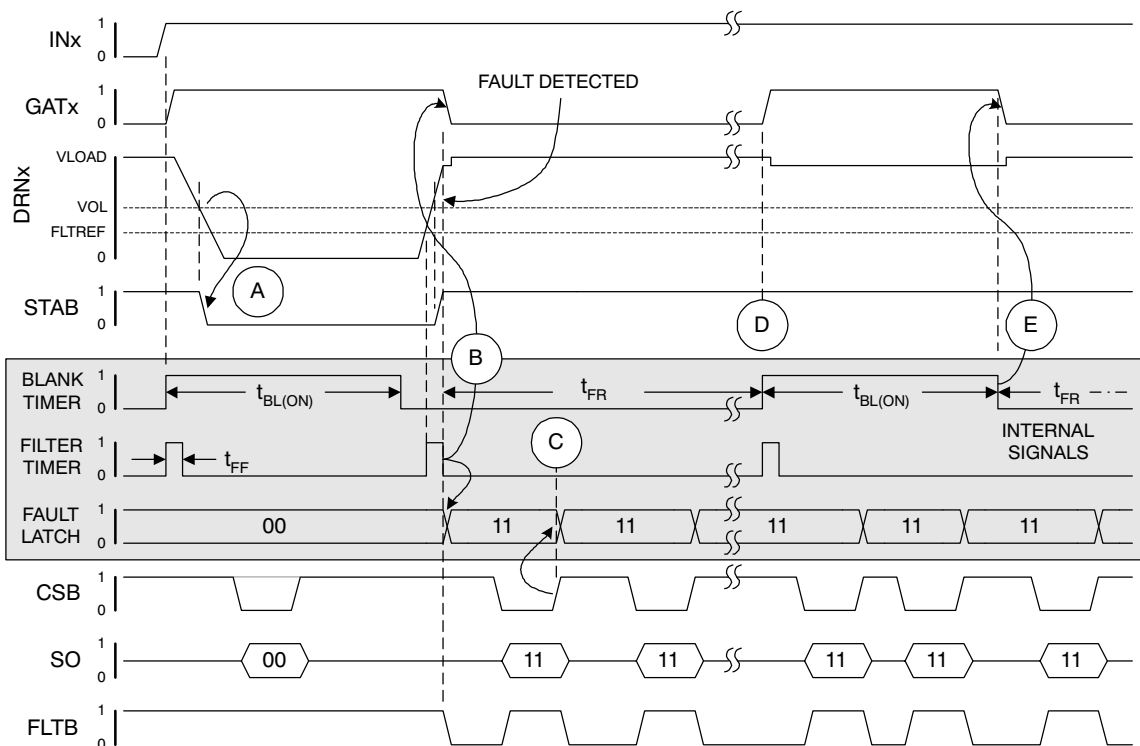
INx 1 0
GATx 1 0
FAULT DETECTED
DRNx
VLOAD
VOL
FLTREF
0
STAB 1 0
A
B
C
D
E
BLANK TIMER 1 0
$t_{BL(ON)}$
$t_{FR}$
$t_{BL(ON)}$
$t_{FR}$
FILTER TIMER 1 0
$t_{FF}$
INTERNAL SIGNALS
FAULT LATCH 1 0
00
11
11
11
11
11
CSB 1 0
SO 1 0
00
11
11
11
11
11
FLTB 1 0